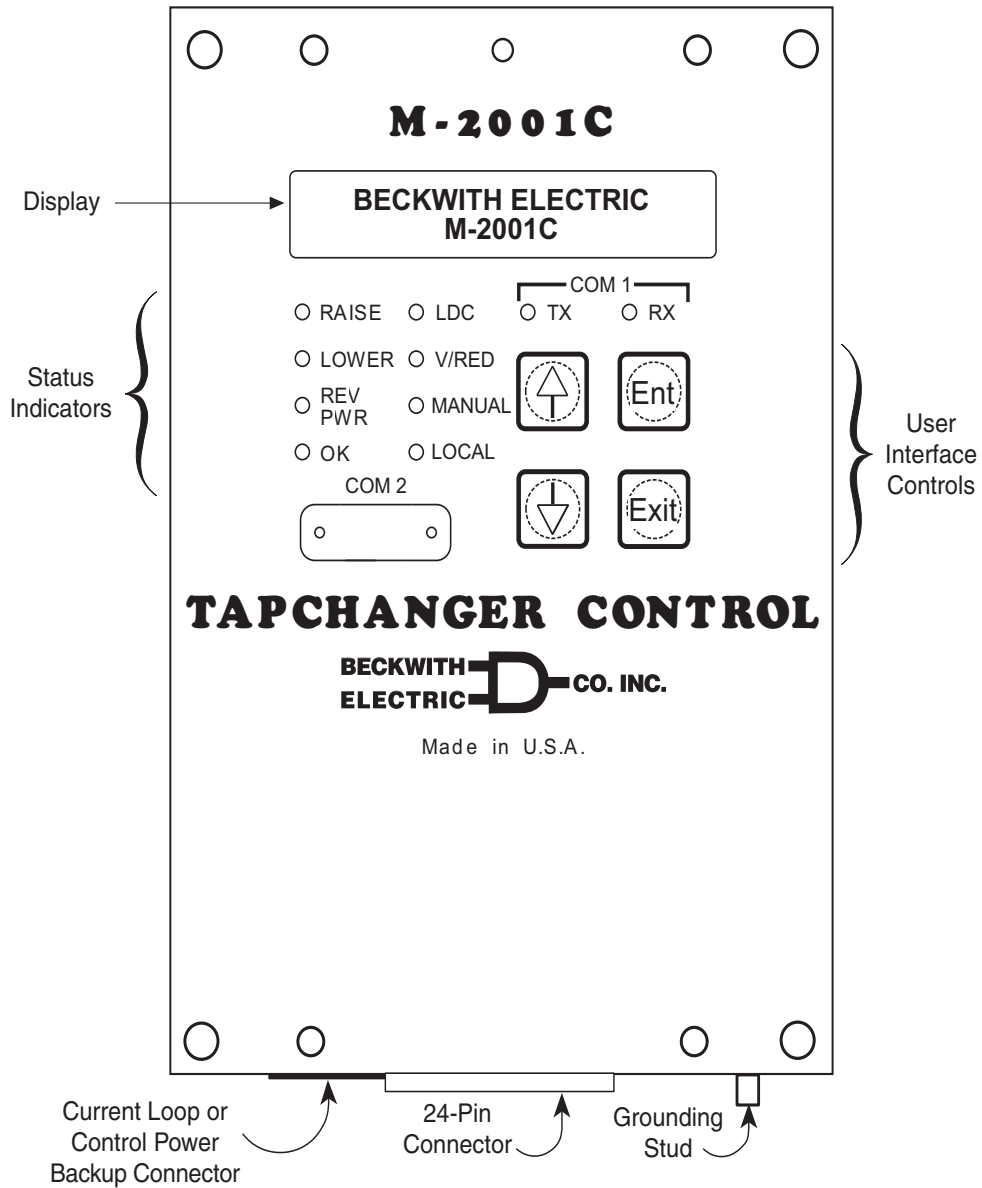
M-2001C

Display

BECKWITH ELECTRIC
M-2001C

COM 1

Status Indicators

RAISE
LDC
TX
RX

LOWER
V/RED

REV PWR
MANUAL

OK
LOCAL

Ent

COM 2

Exit

User Interface Controls

TAPCHANGER CONTROL

BECKWITH ELECTRIC CO. INC.

Made in U.S.A.

Current Loop or Control Power Backup Connector

24-Pin Connector

Grounding Stud